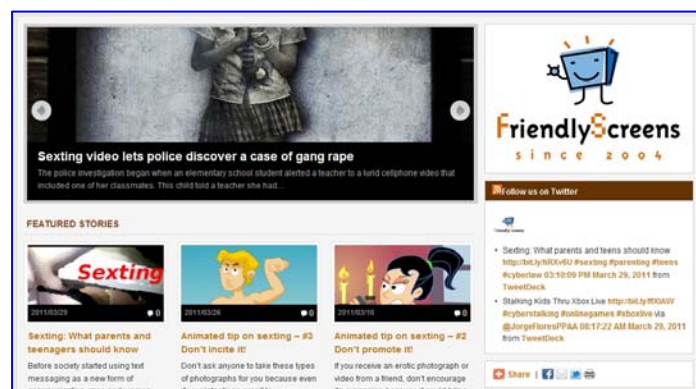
Sexting video lets police discover a case of gang rape

The police investigation began when an elementary school student alerted a teacher to a lurid cellphone video that included one of her classmates. This child told a teacher she had...

FEATURED STORIES

Sexting

2011/03/29 0

Sexting: What parents and teenagers should know

Before society started using text messaging as a new form of

2011/03/26 0

Animated tip on sexting – #3 Don't incite it!

Don't ask anyone to take these types of photographs for you because even

2011/03/10 0

Animated tip on sexting – #2 Don't promote it!

If you receive an erotic photograph or video from a friend, don't encourage

FriendlyScreens
since 2004

Follow us on Twitter

- Sexting: What parents and teens should know http://bit.ly/hRXv6U #sexting #parenting #teens #cyberlaw 03:10:09 PM March 29, 2011 from TweetDeck

- Stalking Kids Thru Xbox Live http://bit.ly/ffXIAW #cyberstalking #onlinegames #xboxlive via @JorgeFloresPPAA 08:17:22 AM March 29, 2011 from TweetDeck

Share |